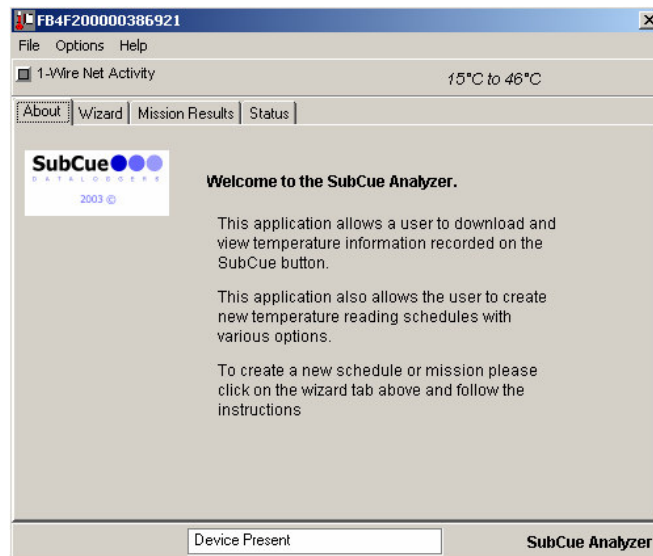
FB4F200000386921

File Options Help

1-Wire Net Activity

15°C to 46°C

About Wizard Mission Results Status

SubCue

DATALOGGERS

2003 ©

Welcome to the SubCue Analyzer.

This application allows a user to download and view temperature information recorded on the SubCue button.

This application also allows the user to create new temperature reading schedules with various options.

To create a new schedule or mission please click on the wizard tab above and follow the instructions

Device Present

SubCue Analyzer